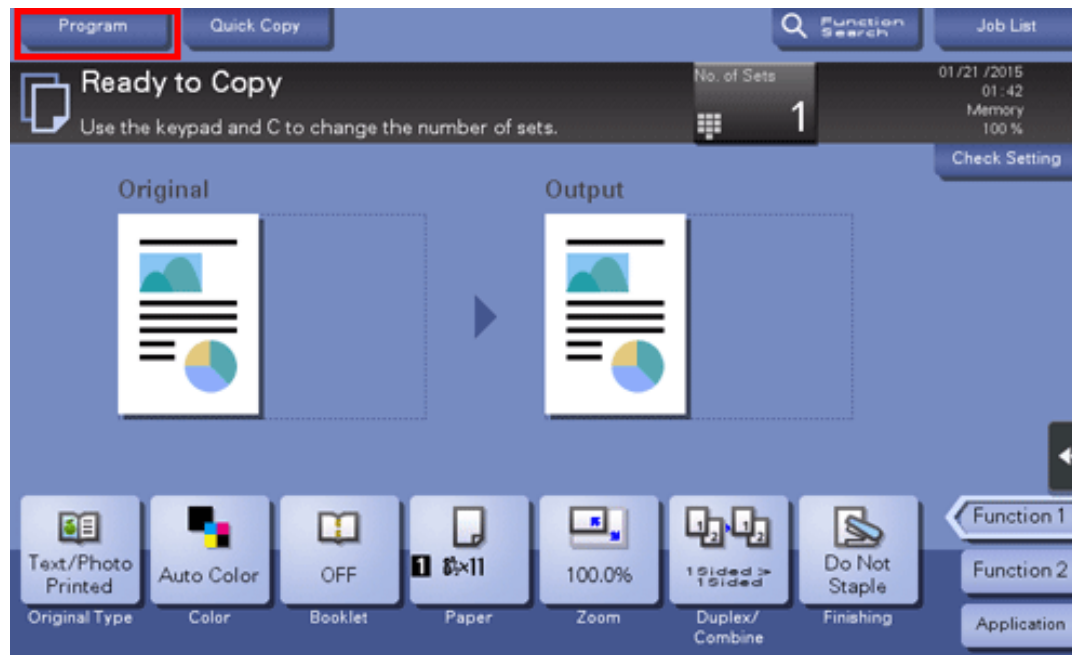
Program
Quick Copy
Function Search
Job List

Ready to Copy
Use the keypad and C to change the number of sets.
No. of Sets
1
01/21 /2015
01:42
Memory
100 %
Check Setting

Original
Output

Text/Photo Printed
Original Type
Auto Color
Color
OFF
Booklet
1 $8\frac{1}{2}$×11
Paper
100.0%
Zoom
1Sided > 1Sided
Duplex/ Combine
Do Not Staple
Finishing
Function 1
Function 2
Application